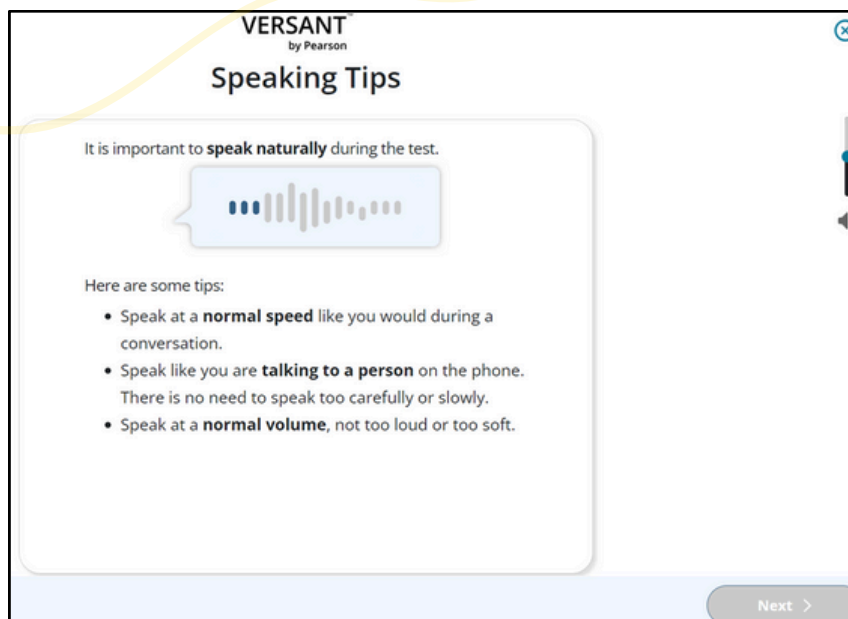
VERSANT
by Pearson

Speaking Tips

It is important to speak naturally during the test.

Here are some tips:

- Speak at a normal speed like you would during a conversation.
- Speak like you are talking to a person on the phone. There is no need to speak too carefully or slowly.
- Speak at a normal volume, not too loud or too soft.

Next >